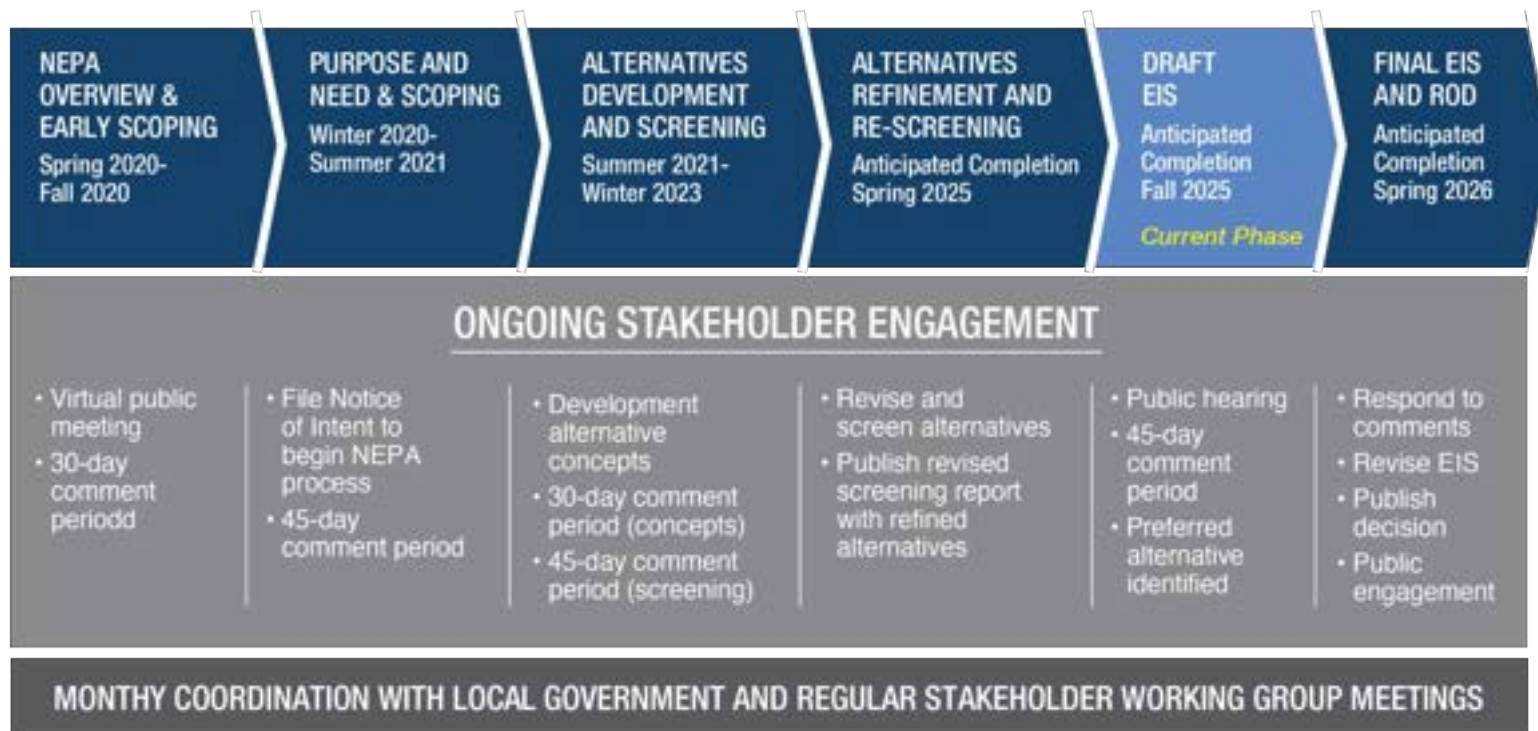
NEPA OVERVIEW & EARLY SCOPING
Spring 2020- Fall 2020

PURPOSE AND NEED & SCOPING
Winter 2020- Summer 2021

ALTERNATIVES DEVELOPMENT AND SCREENING
Summer 2021- Winter 2023

ALTERNATIVES REFINEMENT AND RE-SCREENING
Anticipated Completion Spring 2025

DRAFT EIS
Anticipated Completion Fall 2025
Current Phase

FINAL EIS AND ROD
Anticipated Completion Spring 2026

ONGOING STAKEHOLDER ENGAGEMENT

• Virtual public meeting
• 30-day comment periodd

• File Notice of Intent to begin NEPA process
• 45-day comment period

• Development alternative concepts
• 30-day comment period (concepts)
• 45-day comment period (screening)

• Revise and screen alternatives
• Publish revised screening report with refined alternatives

• Public hearing
• 45-day comment period
• Preferred alternative identified

• Respond to comments
• Revise EIS
• Publish decision
• Public engagement

MONTHY COORDINATION WITH LOCAL GOVERNMENT AND REGULAR STAKEHOLDER WORKING GROUP MEETINGS